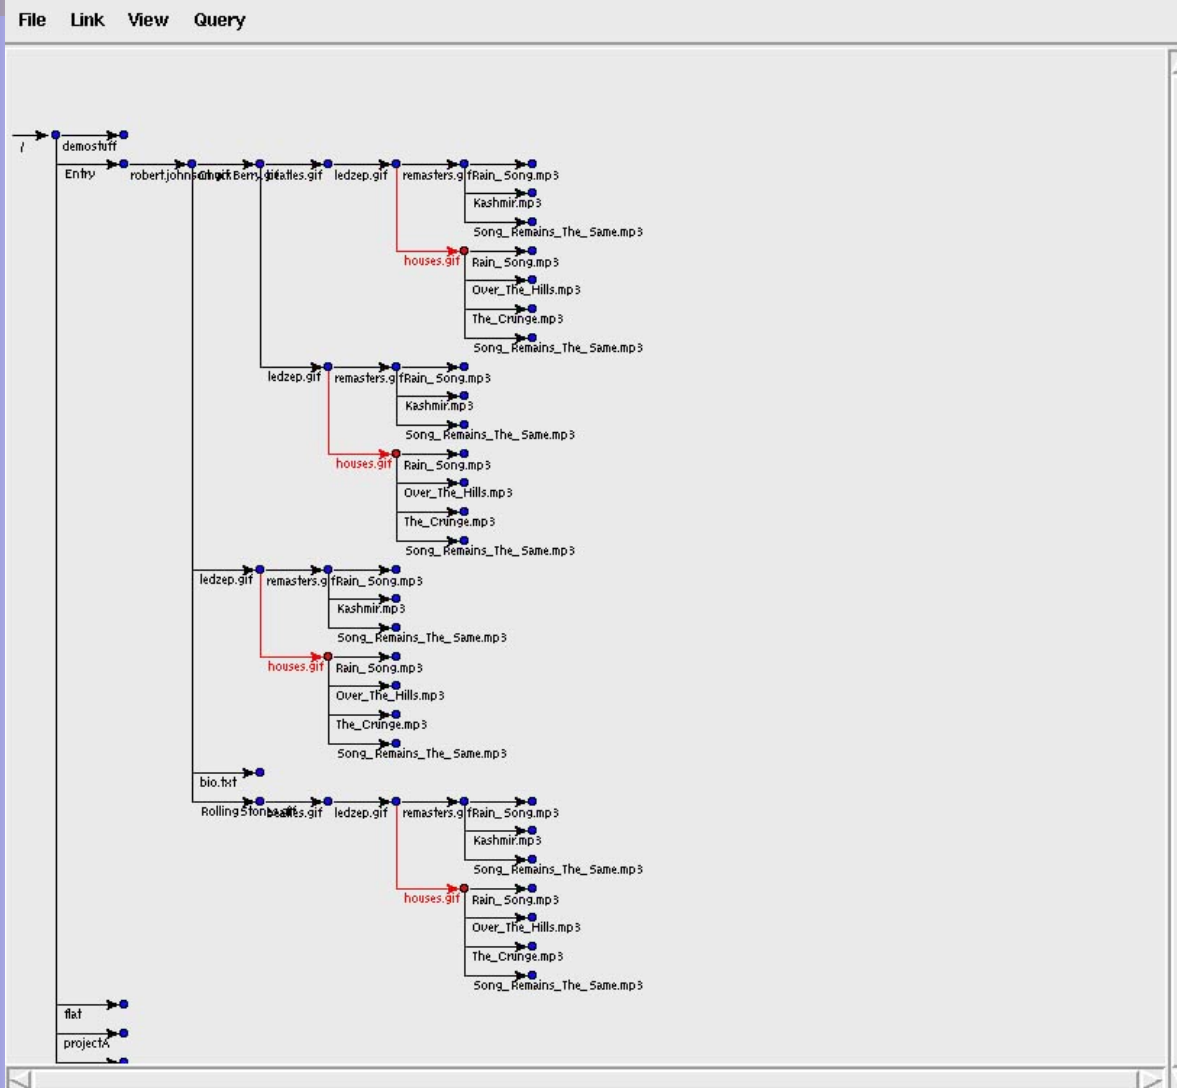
File Link View Query

/
demostuff
Entry
robert.johnson.gif
ChuckBerry.gif
beatles.gif
ledzep.gif
remasters.gif
Rain_Song.mp3
Kashmir.mp3
Song_Remains_The_Same.mp3
houses.gif
Rain_Song.mp3
Over_The_Hills.mp3
The_Crunge.mp3
Song_Remains_The_Same.mp3

ledzep.gif
remasters.gif
Rain_Song.mp3
Kashmir.mp3
Song_Remains_The_Same.mp3
houses.gif
Rain_Song.mp3
Over_The_Hills.mp3
The_Crunge.mp3
Song_Remains_The_Same.mp3

ledzep.gif
remasters.gif
Rain_Song.mp3
Kashmir.mp3
Song_Remains_The_Same.mp3
houses.gif
Rain_Song.mp3
Over_The_Hills.mp3
The_Crunge.mp3
Song_Remains_The_Same.mp3

bio.txt
RollingStones.gif
beatles.gif
ledzep.gif
remasters.gif
Rain_Song.mp3
Kashmir.mp3
Song_Remains_The_Same.mp3
houses.gif
Rain_Song.mp3
Over_The_Hills.mp3
The_Crunge.mp3
Song_Remains_The_Same.mp3

flat
projectA